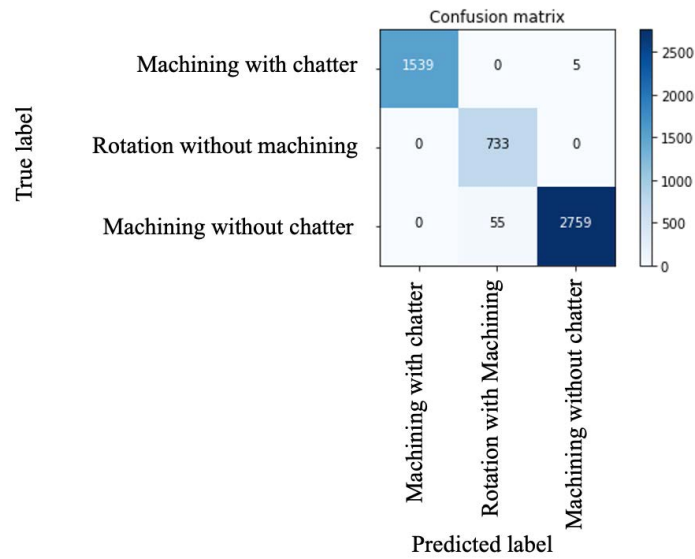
Confusion matrix

True label

| | Machining with chatter | Rotation with Machining | Machining without chatter |
|---|---|---|---|
| Machining with chatter | 1539 | 0 | 5 |
| Rotation without machining | 0 | 733 | 0 |
| Machining without chatter | 0 | 55 | 2759 |

Predicted label

2500
2000
1500
1000
500
0